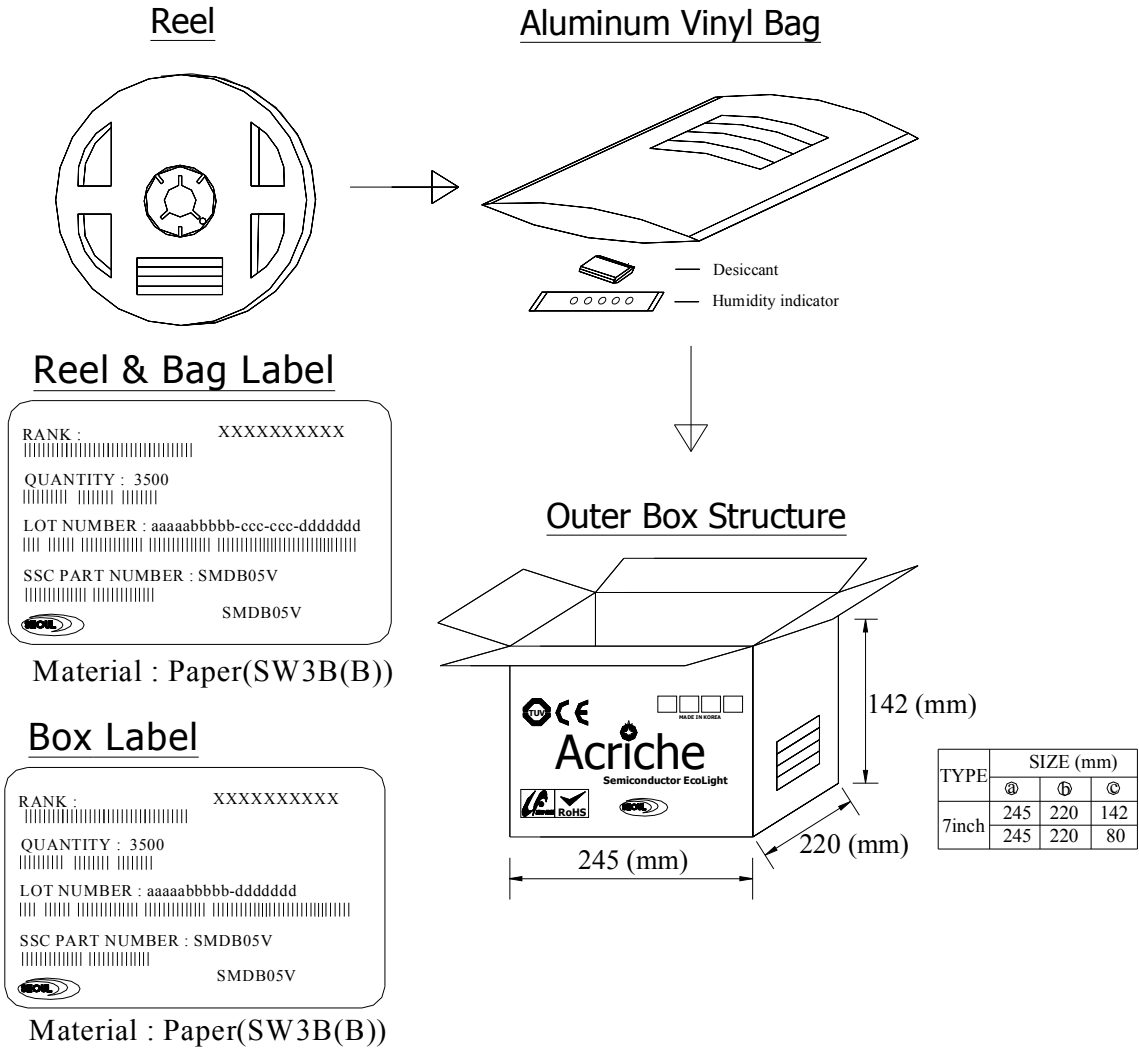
Reel

Aluminum Vinyl Bag

Desiccant

Humidity indicator

Reel & Bag Label

RANK : XXXXXXXXXX

QUANTITY : 3500

LOT NUMBER : aaaaabbbbb-ccc-ccc-ddddddd

SSC PART NUMBER : SMDB05V

SMDB05V

SEOUL

Material : Paper(SW3B(B))

Box Label

RANK : XXXXXXXXXX

QUANTITY : 3500

LOT NUMBER : aaaaabbbbb-ddddddd

SSC PART NUMBER : SMDB05V

SMDB05V

SEOUL

Material : Paper(SW3B(B))

Outer Box Structure

TUV CE

MADE IN KOREA

Acriche

Semiconductor EcoLight

RoHS

SEOUL

142 (mm)

245 (mm)

220 (mm)

| TYPE | SIZE (mm) | | |
|---|---|---|---|
| | ⓐ | ⓑ | ⓒ |
| 7inch | 245 | 220 | 142 |
| | 245 | 220 | 80 |